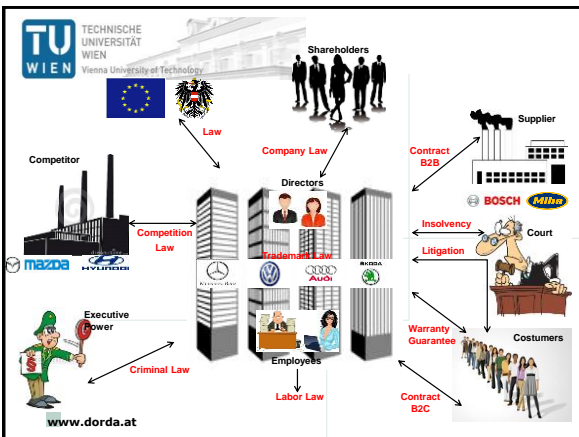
TU WIEN
TECHNISCHE UNIVERSITÄT WIEN
Vienna University of Technology

Shareholders

Law

Company Law

Contract B2B

Supplier

Competitor

Directors

BOSCH
Miba

Insolvency

Competition Law

Court

Litigation

Trademark Law

mazda
HYUNDAI

Mercedes-Benz
Audi
ŠKODA

Executive Power

Warranty Guarantee

Costumers

Criminal Law

Employees

Labor Law

Contract B2C

www.dorda.at